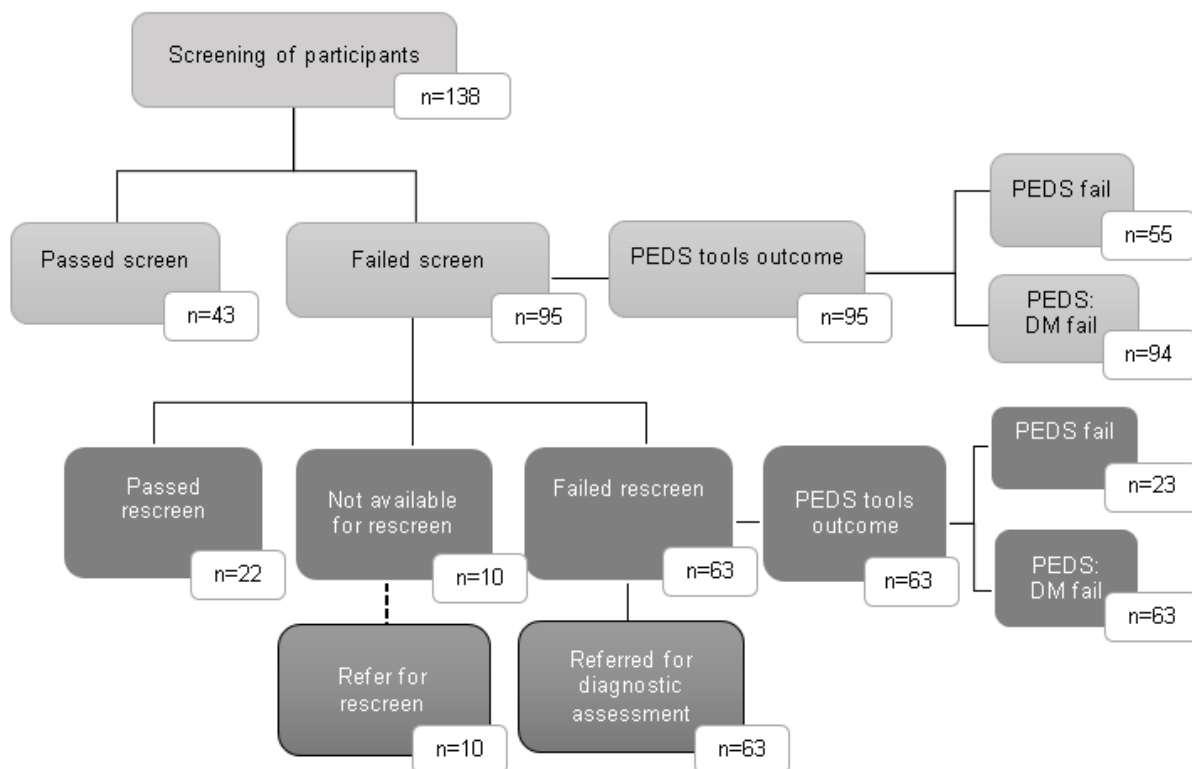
Screening of participants
n=138

Passed screen
n=43

Failed screen
n=95

PEDS tools outcome
n=95

PEDS fail
n=55

PEDS: DM fail
n=94

Passed rescreen
n=22

Not available for rescreen
n=10

Failed rescreen
n=63

PEDS tools outcome
n=63

PEDS fail
n=23

PEDS: DM fail
n=63

Refer for rescreen
n=10

Referred for diagnostic assessment
n=63